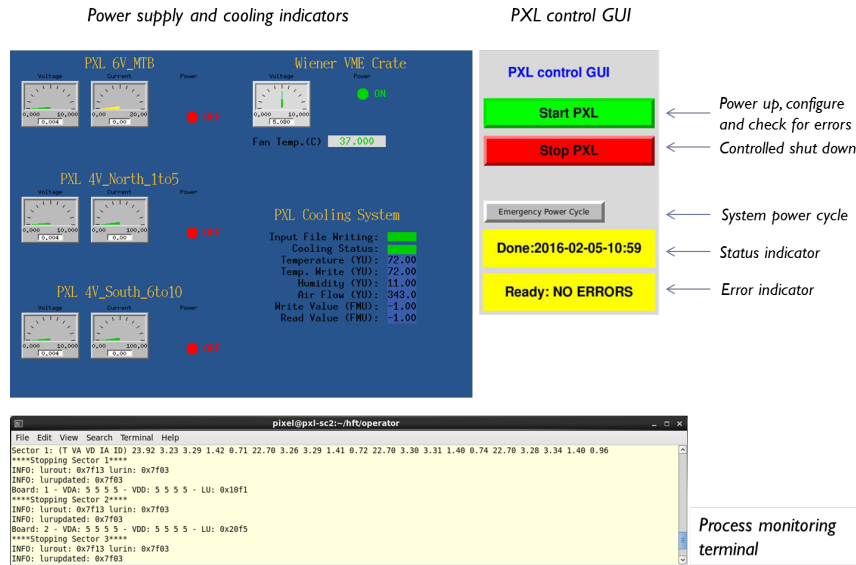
Power supply and cooling indicators

PXL control GUI

PXL 6V_MTB

Voltage Current Power

0.000 10.000 0.004

0.00 20.00 0.00

OFF

Wiener VME Crate

Voltage Power

5.080

ON

Fan Temp.(C) 37.000

PXL 4V_North_1to5

Voltage Current Power

0.000 10.000 0.004

0.00 100.00 0.00

OFF

PXL Cooling System

Input File Writing:
Cooling Status:
Temperature (YU): 72.00
Temp. Write (YU): 72.00
Humidity (YU): 11.00
Air Flow (YU): 343.0
Write Value (FMU): -1.00
Read Value (FMU): -1.00

PXL 4V_South_6to10

Voltage Current Power

0.000 10.000 0.004

0.00 100.00 0.00

OFF

PXL control GUI

Start PXL

Stop PXL

Emergency Power Cycle

Done:2016-02-05-10:59

Ready: NO ERRORS

Power up, configure and check for errors

Controlled shut down

System power cycle

Status indicator

Error indicator

pixel@pxl-sc2:~/hft/operator

File Edit View Search Terminal Help

Sector 1: (T VA VD IA ID) 23.92 3.23 3.29 1.42 0.71 22.70 3.26 3.29 1.41 0.72 22.70 3.30 3.31 1.40 0.74 22.70 3.28 3.34 1.40 0.96
****Stopping Sector 1****
INFO: lurout: 0x7f13 lurin: 0x7f03
INFO: lurupdated: 0x7f03
Board: 1 - VDA: 5 5 5 5 - VDD: 5 5 5 5 - LU: 0x10f1
****Stopping Sector 2****
INFO: lurout: 0x7f13 lurin: 0x7f03
INFO: lurupdated: 0x7f03
Board: 2 - VDA: 5 5 5 5 - VDD: 5 5 5 5 - LU: 0x20f5
****Stopping Sector 3****
INFO: lurout: 0x7f13 lurin: 0x7f03
INFO: lurupdated: 0x7f03

Process monitoring terminal